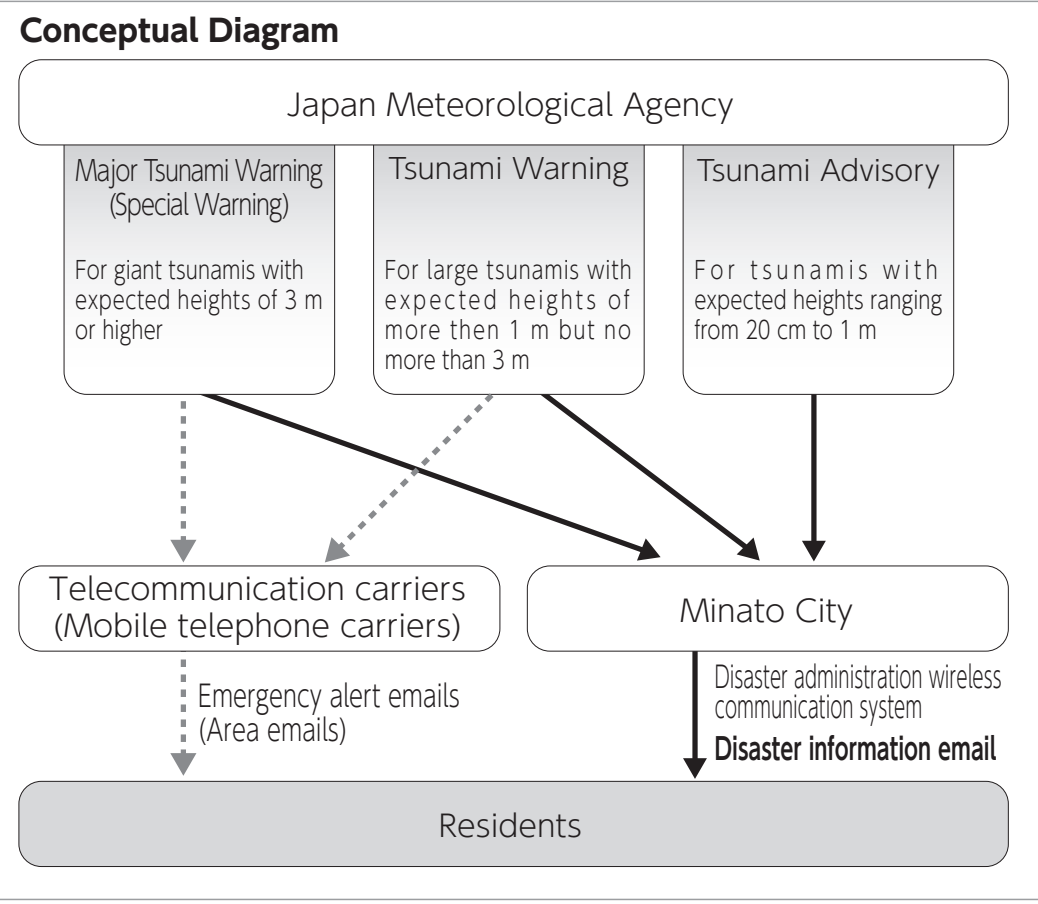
Conceptual Diagram

Japan Meteorological Agency

Major Tsunami Warning (Special Warning)

For giant tsunamis with expected heights of 3 m or higher

Tsunami Warning

For large tsunamis with expected heights of more then 1 m but no more than 3 m

Tsunami Advisory

For tsunamis with expected heights ranging from 20 cm to 1 m

Telecommunication carriers (Mobile telephone carriers)

Minato City

Emergency alert emails (Area emails)

Disaster administration wireless communication system

Disaster information email

Residents